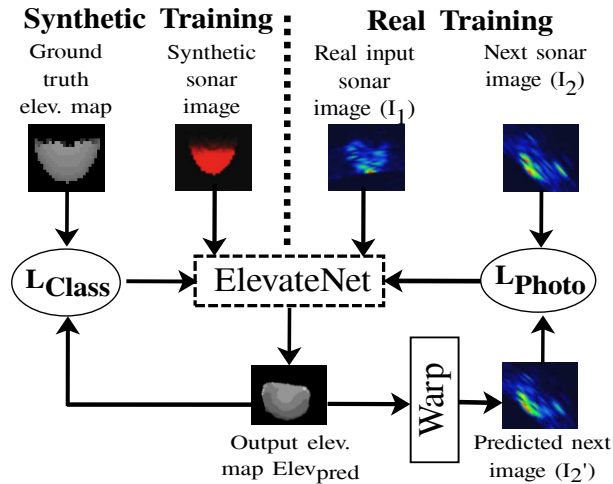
Synthetic Training

Real Training

Ground truth elev. map

Synthetic sonar image

Real input sonar image ($I_1$)

Next sonar image ($I_2$)

$L_{Class}$

ElevateNet

$L_{Photo}$

Warp

Output elev. map $Elev_{pred}$

Predicted next image ($I_2'$)